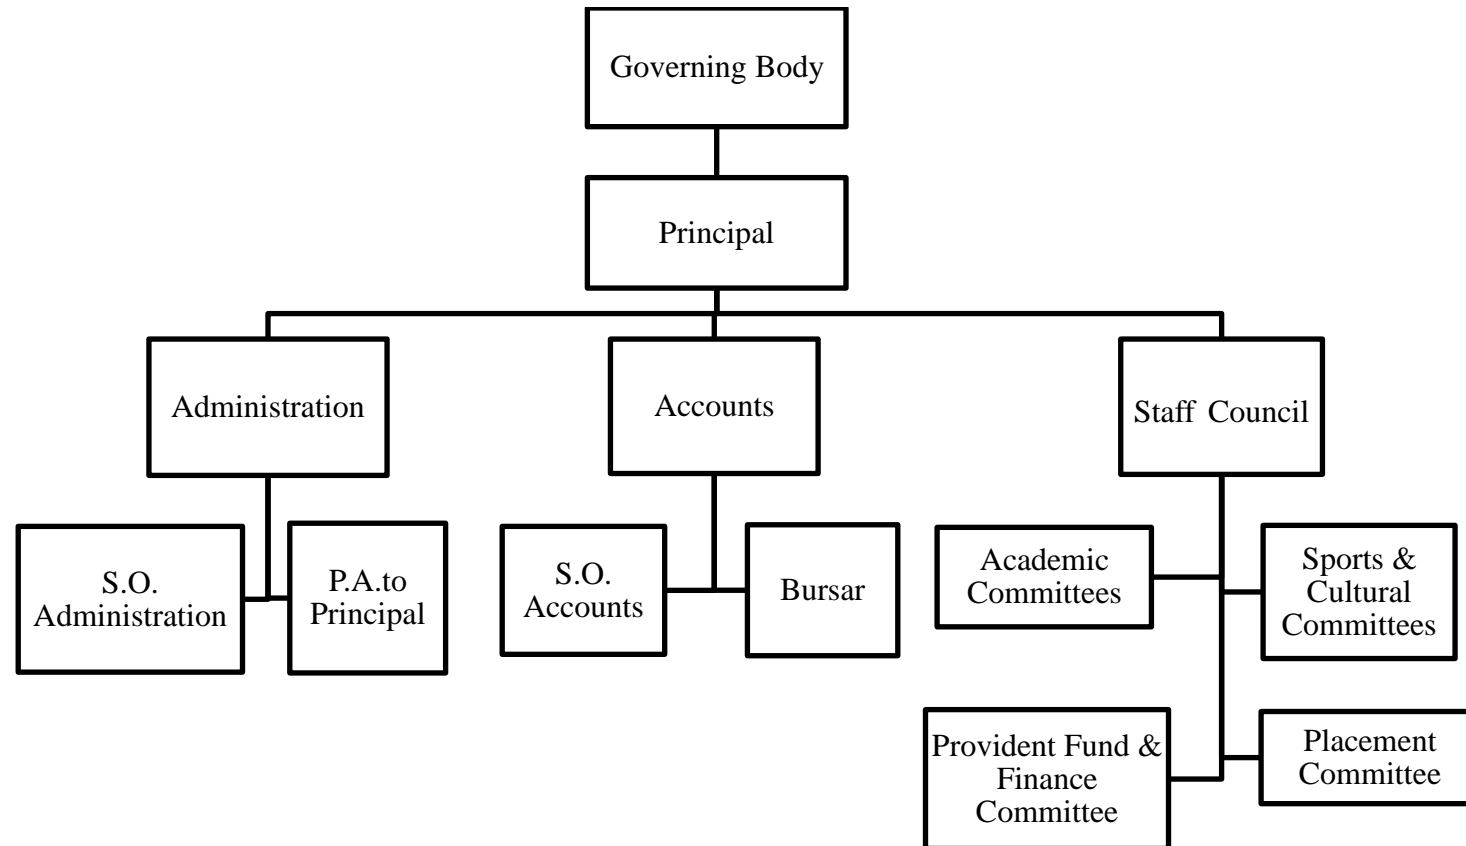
Governing Body

Principal

Administration

Accounts

Staff Council

S.O. Administration

P.A.to Principal

S.O. Accounts

Bursar

Academic Committees

Sports & Cultural Committees

Provident Fund & Finance Committee

Placement Committee